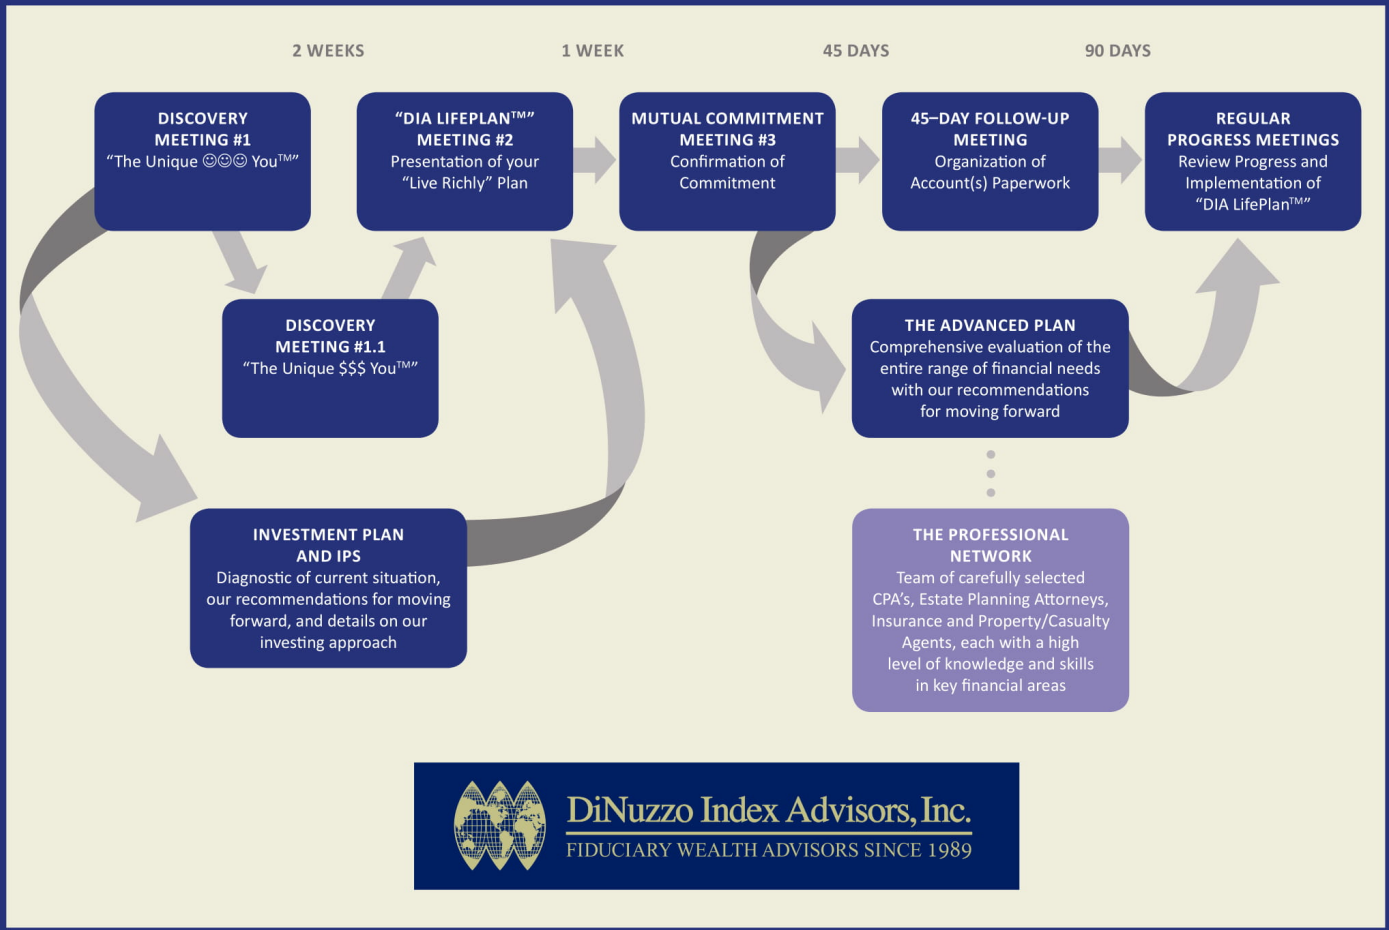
2 WEEKS

1 WEEK

45 DAYS

90 DAYS

DISCOVERY MEETING #1
"The Unique ☺☺☺ You™"

"DIA LIFEPLAN™" MEETING #2
Presentation of your "Live Richly" Plan

MUTUAL COMMITMENT MEETING #3
Confirmation of Commitment

45–DAY FOLLOW-UP MEETING
Organization of Account(s) Paperwork

REGULAR PROGRESS MEETINGS
Review Progress and Implementation of "DIA LifePlan™"

DISCOVERY MEETING #1.1
"The Unique $$$ You™"

THE ADVANCED PLAN
Comprehensive evaluation of the entire range of financial needs with our recommendations for moving forward

INVESTMENT PLAN AND IPS
Diagnostic of current situation, our recommendations for moving forward, and details on our investing approach

THE PROFESSIONAL NETWORK
Team of carefully selected CPA's, Estate Planning Attorneys, Insurance and Property/Casualty Agents, each with a high level of knowledge and skills in key financial areas

DiNuzzo Index Advisors, Inc.
FIDUCIARY WEALTH ADVISORS SINCE 1989